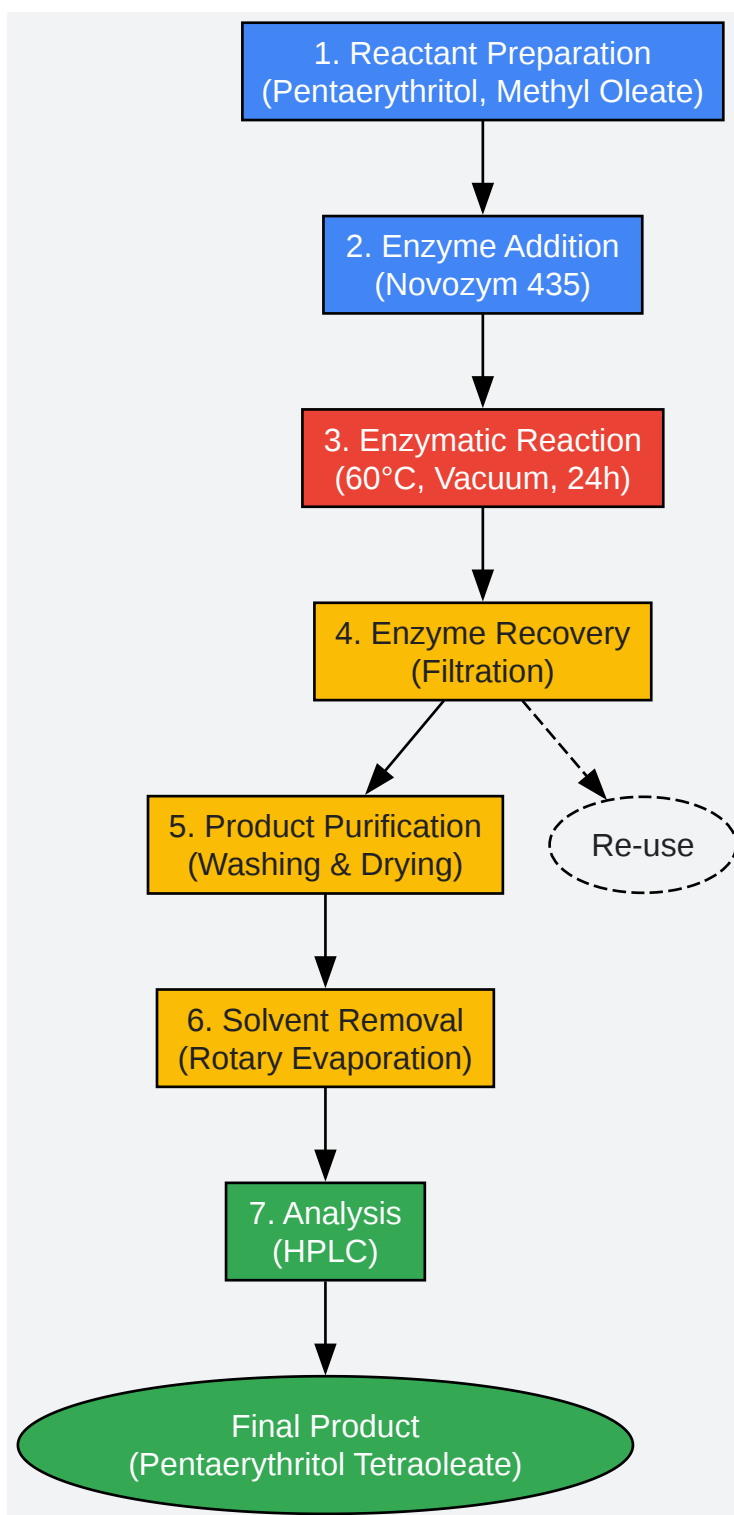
1. Reactant Preparation
(Pentaerythritol, Methyl Oleate)

2. Enzyme Addition
(Novozym 435)

3. Enzymatic Reaction
(60°C, Vacuum, 24h)

4. Enzyme Recovery
(Filtration)

5. Product Purification
(Washing & Drying)

Re-use

6. Solvent Removal
(Rotary Evaporation)

7. Analysis
(HPLC)

Final Product
(Pentaerythritol Tetraoleate)